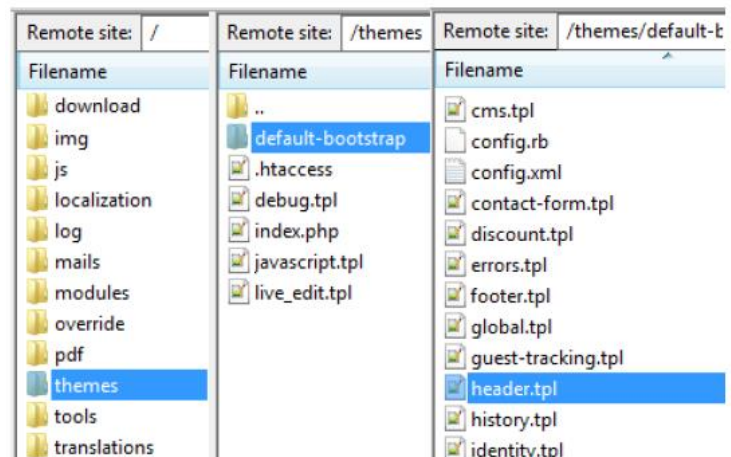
Remote site: /

Filename

download
img
js
localization
log
mails
modules
override
pdf
themes
tools
translations

Remote site: /themes

Filename

..
default-bootstrap
.htaccess
debug.tpl
index.php
javascript.tpl
live_edit.tpl

Remote site: /themes/default-b

Filename

cms.tpl
config.rb
config.xml
contact-form.tpl
discount.tpl
errors.tpl
footer.tpl
global.tpl
guest-tracking.tpl
header.tpl
history.tpl
identity.tpl